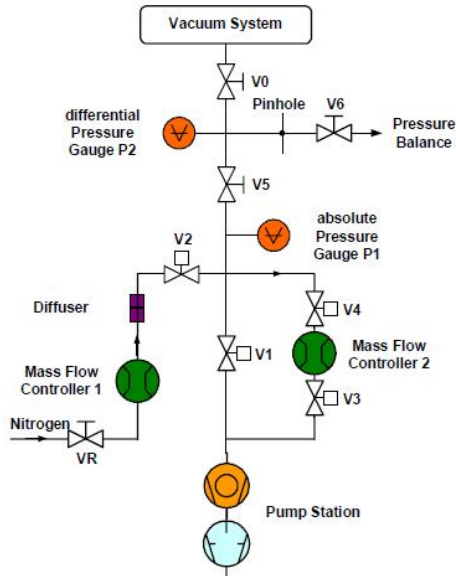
Vacuum System

V0

differential Pressure Gauge P2

Pinhole

V6

Pressure Balance

V5

absolute Pressure Gauge P1

V2

Diffuser

V4

V1

Mass Flow Controller 2

Mass Flow Controller 1

V3

Nitrogen

VR

Pump Station